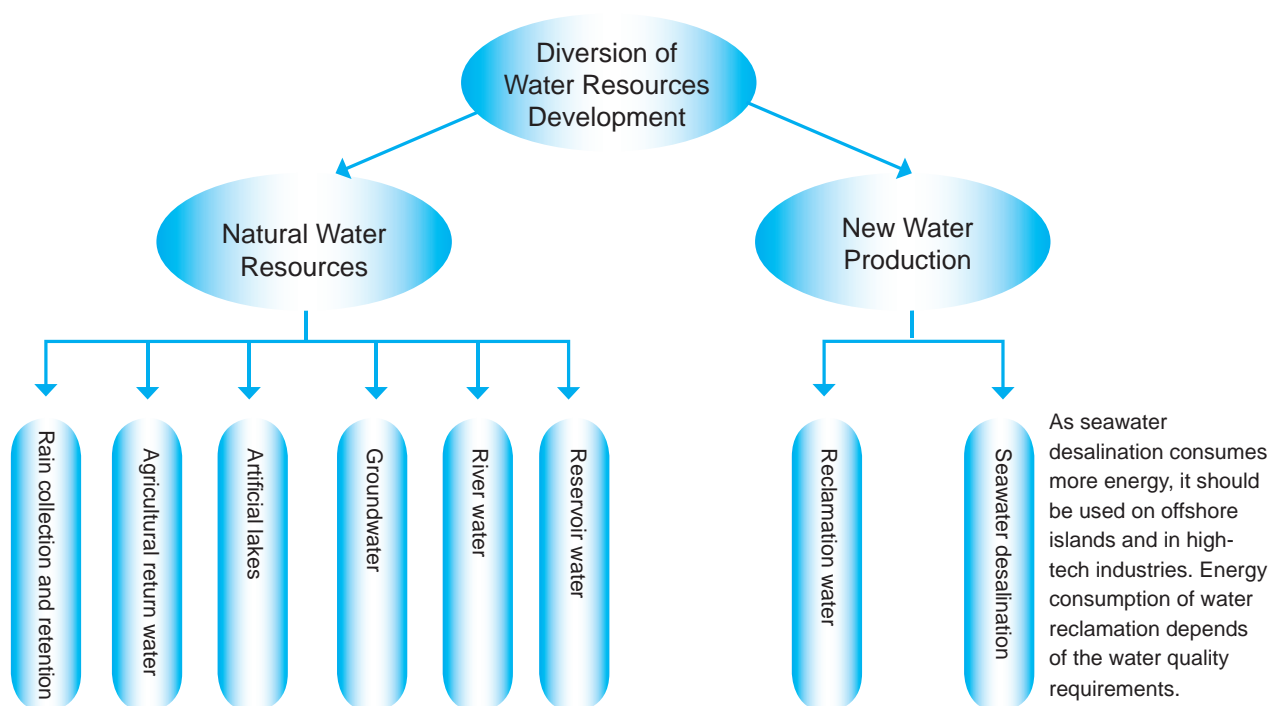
Diversion of Water Resources Development

Natural Water Resources

New Water Production

Rain collection and retention

Agricultural return water

Artificial lakes

Groundwater

River water

Reservoir water

Reclamation water

Seawater desalination

As seawater desalination consumes more energy, it should be used on offshore islands and in high-tech industries. Energy consumption of water reclamation depends of the water quality requirements.